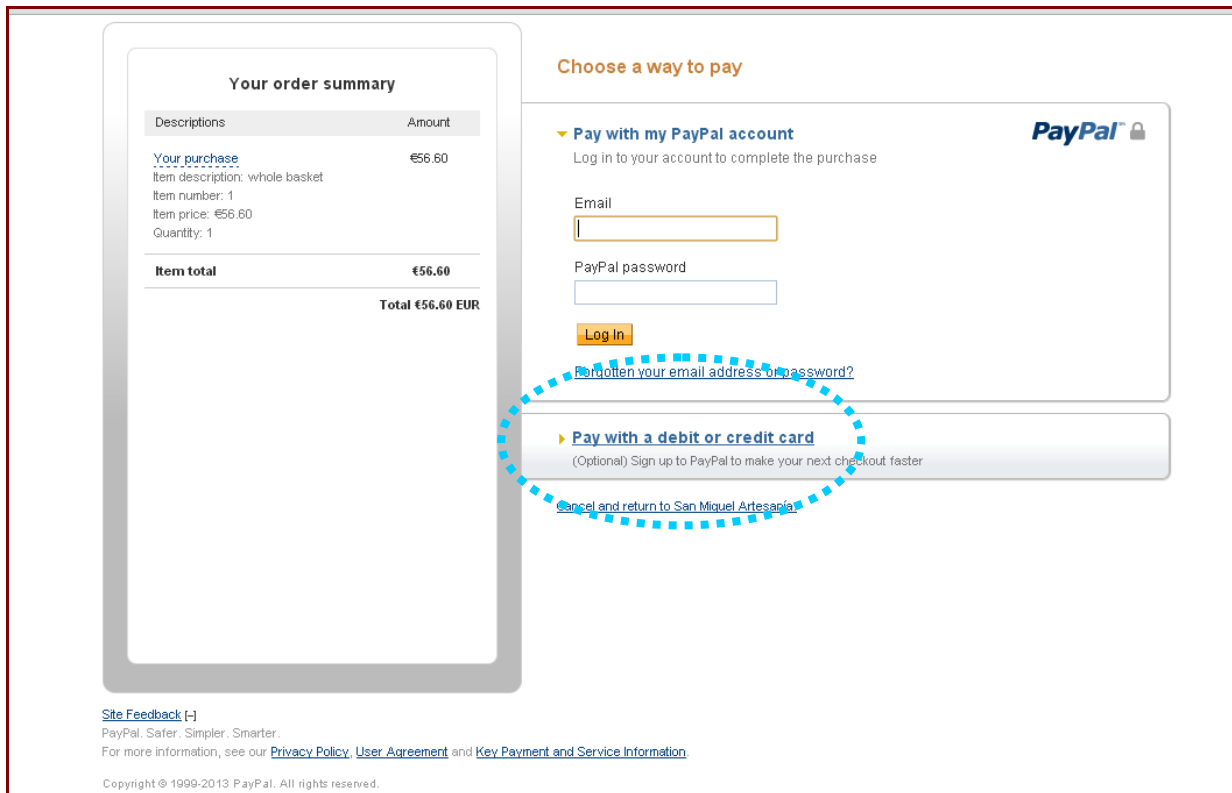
Your order summary

| Descriptions | Amount |
|---|---|
| Your purchase<br>Item description: whole basket<br>Item number: 1<br>Item price: €56.60<br>Quantity: 1 | €56.60 |
| Item total | €56.60 |

Total €56.60 EUR

Choose a way to pay

Pay with my PayPal account
Log in to your account to complete the purchase

PayPal

Email

PayPal password

Log In

Forgotten your email address or password?

Pay with a debit or credit card
(Optional) Sign up to PayPal to make your next checkout faster

Cancel and return to San Miguel Artesanía

Site Feedback [-]
PayPal. Safer. Simpler. Smarter.
For more information, see our Privacy Policy, User Agreement and Key Payment and Service Information.

Copyright © 1999-2013 PayPal. All rights reserved.